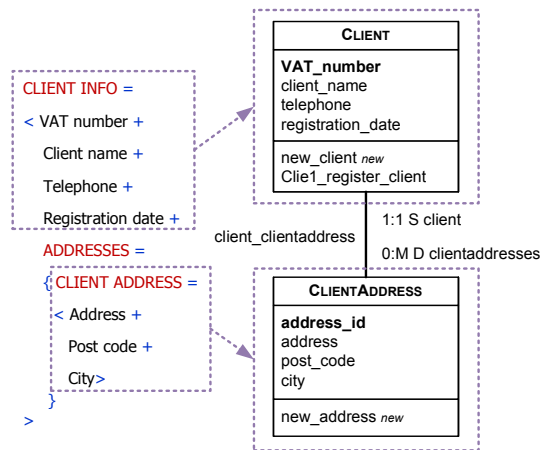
CLIENT INFO =

< VAT number +

Client name +

Telephone +

Registration date +

ADDRESSES =

{ CLIENT ADDRESS =

< Address +

Post code +

City>

}

>

CLIENT

VAT_number
client_name
telephone
registration_date

new_client new
Clie1_register_client

1:1 S client

client_clientaddress

0:M D clientaddresses

CLIENTADDRESS

address_id
address
post_code
city

new_address new